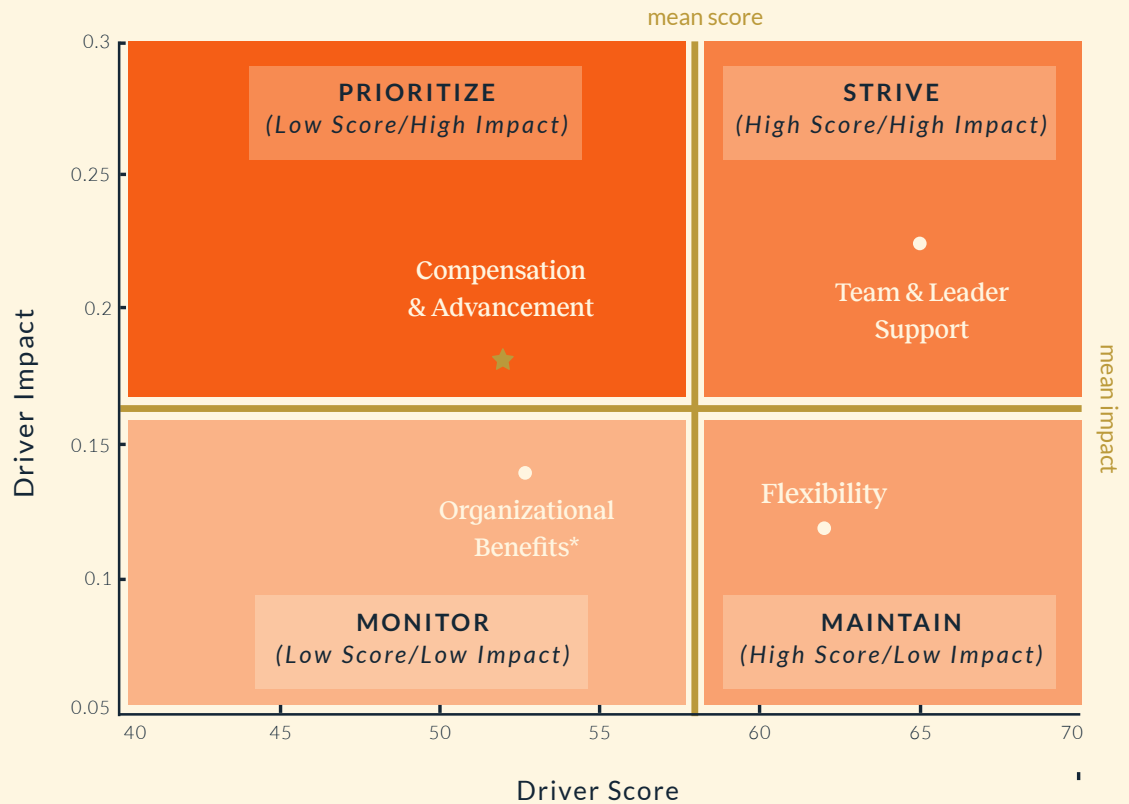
mean score

Driver Impact

0.3
0.25
0.2
0.15
0.1
0.05

PRIORITIZE
(Low Score/High Impact)

STRIVE
(High Score/High Impact)

Compensation & Advancement

Team & Leader Support

mean impact

Organizational Benefits*

Flexibility

MONITOR
(Low Score/Low Impact)

MAINTAIN
(High Score/Low Impact)

40
45
50
55
60
65
70

Driver Score